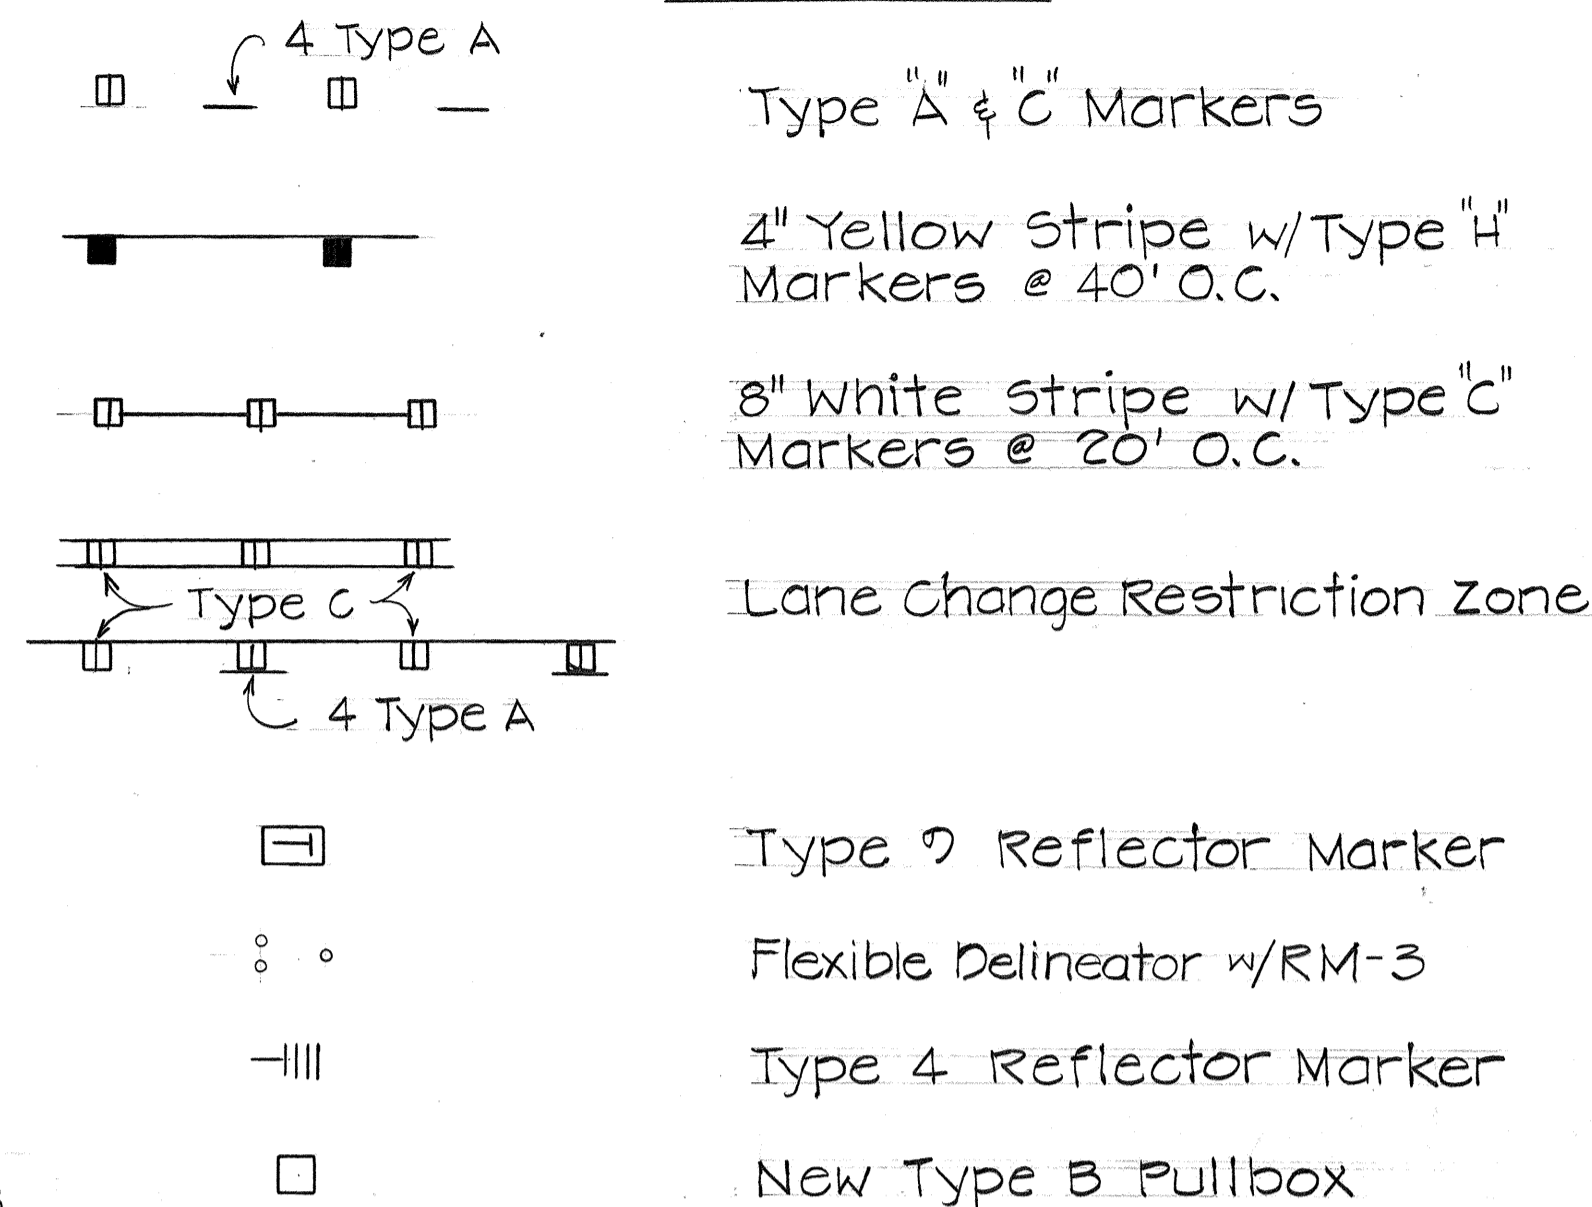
4 Type A

Type "A" & "C" Markers

4" Yellow Stripe w/ Type "H" Markers @ 40' O.C.

8" White Stripe w/ Type "C" Markers @ 20' O.C.

Type C

4 Type A

Lane Change Restriction Zone

Type D Reflector Marker

Flexible Delineator w/RM-3

Type 4 Reflector Marker

New Type B Pullbox